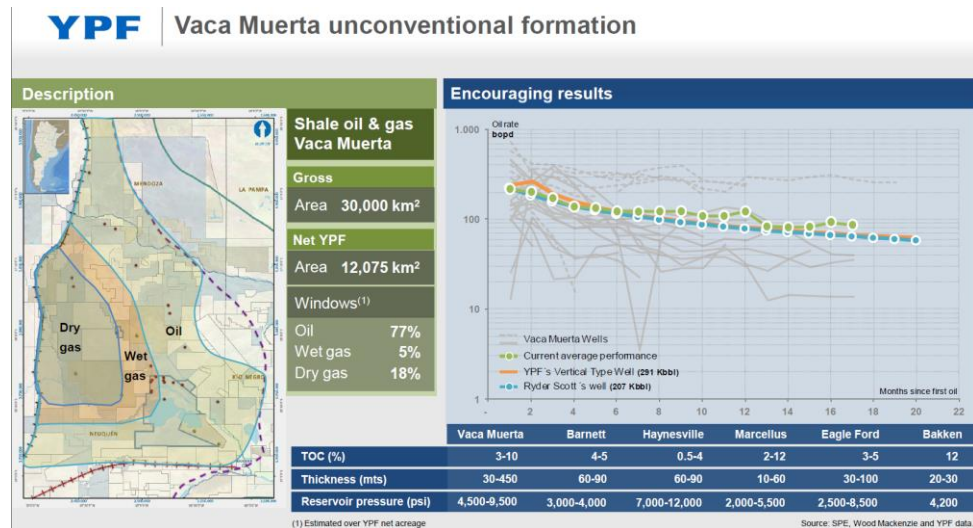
YPF Vaca Muerta unconventional formation

Description

MENDOZA
LA PAMPA
RIO NEGRO
NEUQUEN

Dry gas
Wet gas
Oil

Shale oil & gas Vaca Muerta

Gross
Area 30,000 km²

Net YPF
Area 12,075 km²

Windows$^{(1)}$
| | |
|---|---|
| Oil | 77% |
| Wet gas | 5% |
| Dry gas | 18% |

Encouraging results

Oil rate bopd
1.000
100
10
1

Vaca Muerta Wells
Current average performance
YPF´s Vertical Type Well (291 Kbbl)
Ryder Scott´s well (207 Kbbl)

Months since first oil
- 2 4 6 8 10 12 14 16 18 20 22

| | Vaca Muerta | Barnett | Haynesville | Marcellus | Eagle Ford | Bakken |
|---|---|---|---|---|---|---|
| TOC (%) | 3-10 | 4-5 | 0.5-4 | 2-12 | 3-5 | 12 |
| Thickness (mts) | 30-450 | 60-90 | 60-90 | 10-60 | 30-100 | 20-30 |
| Reservoir pressure (psi) | 4,500-9,500 | 3,000-4,000 | 7,000-12,000 | 2,000-5,500 | 2,500-8,500 | 4,200 |

(1) Estimated over YPF net acreage
Source: SPE, Wood Mackenzie and YPF data